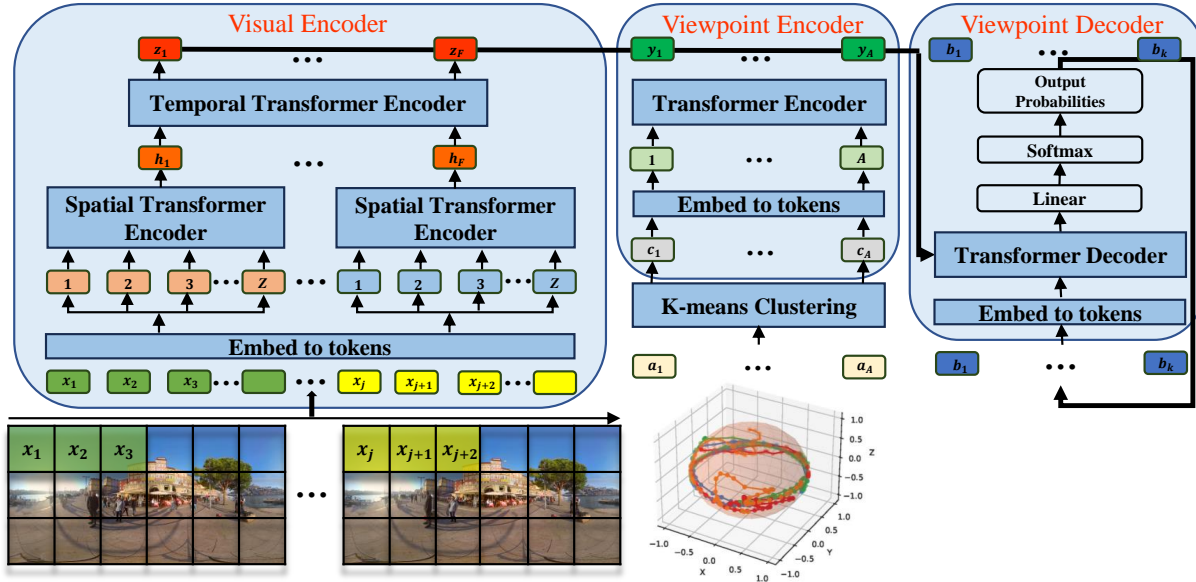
Visual Encoder

$z_1$ ··· $z_F$

Temporal Transformer Encoder

$h_1$ ··· $h_F$

Spatial Transformer Encoder

Spatial Transformer Encoder

1 2 3 ··· Z ··· 1 2 3 ··· Z

Embed to tokens

$x_1$ $x_2$ $x_3$ ··· ··· $x_j$ $x_{j+1}$ $x_{j+2}$

$x_1$ $x_2$ $x_3$ ··· $x_j$ $x_{j+1}$ $x_{j+2}$

Viewpoint Encoder

$y_1$ ··· $y_A$

Transformer Encoder

1 ··· A

Embed to tokens

$c_1$ ··· $c_A$

K-means Clustering

$a_1$ ··· $a_A$

1.0 0.5 0.0 −0.5 −1.0 Z

−1.0 −0.5 0.0 0.5 1.0 X

1.0 0.5 0.0 −0.5 −1.0 Y

Viewpoint Decoder

$b_1$ ··· $b_k$

Output Probabilities

Softmax

Linear

Transformer Decoder

Embed to tokens

$b_1$ ··· $b_k$